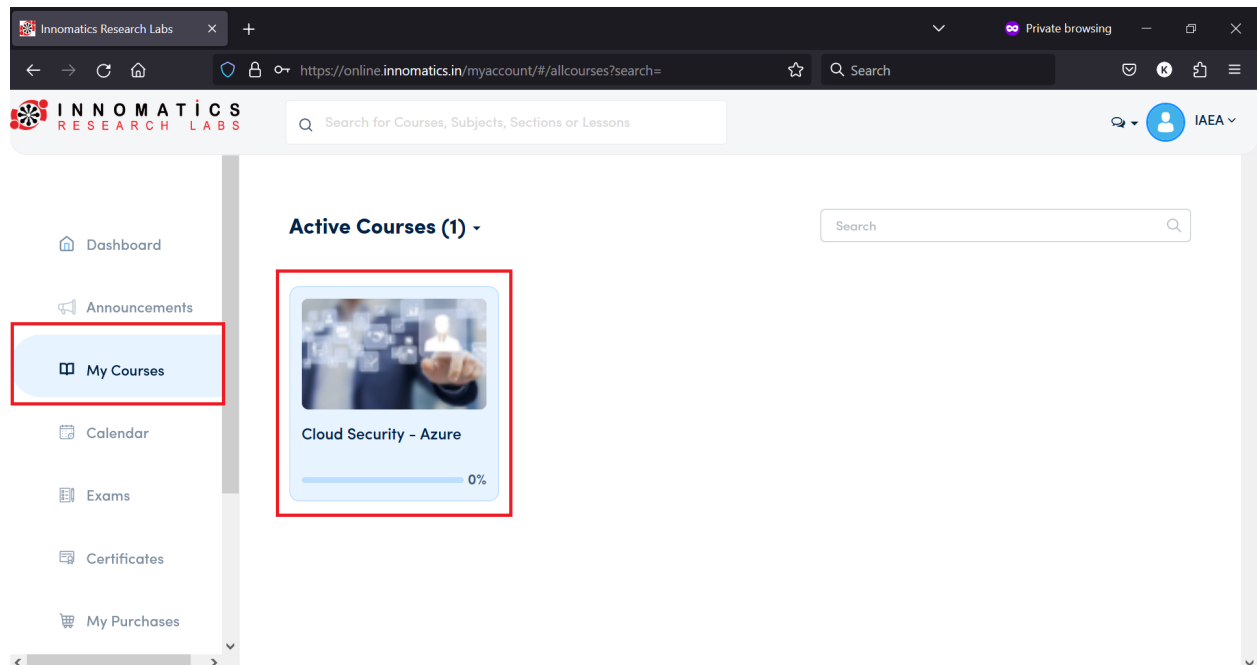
Innomatics Research Labs
Private browsing
https://online.innomatics.in/myaccount/#/allcourses?search=
Search
INNOMATICS RESEARCH LABS
Search for Courses, Subjects, Sections or Lessons
IAEA

Dashboard
Announcements
My Courses
Calendar
Exams
Certificates
My Purchases

Active Courses (1)
Search
Cloud Security - Azure
0%